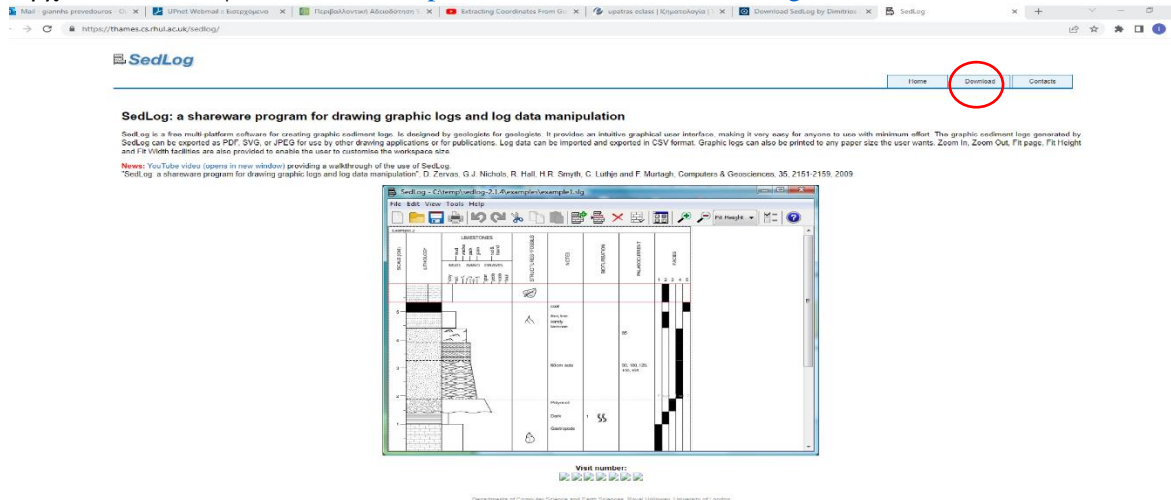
Mail - giannhs provedouros · O | UPnet Webmail :: Εισερχόμενα | Περιβαλλοντική Αδειοδότηση | Extracting Coordinates From G | upatras eclass | Κληματολογία | Download SedLog by Dimitrios | SedLog

https://thames.cs.rhul.ac.uk/sedlog/

SedLog

Home | Download | Contacts

SedLog: a shareware program for drawing graphic logs and log data manipulation

SedLog is a free multi-platform software for creating graphic sediment logs. Is designed by geologists for geologists. It provides an intuitive graphical user interface, making it very easy for anyone to use with minimum effort. The graphic sediment logs generated by SedLog can be exported as PDF, SVG, or JPEG for use by other drawing applications or for publications. Log data can be imported and exported in CSV format. Graphic logs can also be printed to any paper size the user wants. Zoom In, Zoom Out, Fit page, Fit Height and Fit Width facilities are also provided to enable the user to customise the workspace size.

News: YouTube video (opens in new window) providing a walkthrough of the use of SedLog.
"SedLog: a shareware program for drawing graphic logs and log data manipulation", D. Zervas, G.J. Nichols, R. Hall, H.R. Smyth, C. Luthje and F. Murtagh, Computers & Geosciences, 35, 2151-2159, 2009.

SedLog - C:\temp\sedlog-2.1.4\examples\example1.slg
File Edit View Tools Help
Fit Height

LIMESTONES
SCALE (m)
LITHOLOGY
STRUCTURES / FOSSILS
NOTES
SAMPLE NUMBER
PALAEOCURRENT
FACIES
1 2 3 4 5
coal
Bioturbated
Silt
Polyment
Dark
Gastropods
SS

Visit number:

Department of Computer Science and Earth Sciences, Royal Holloway, University of London